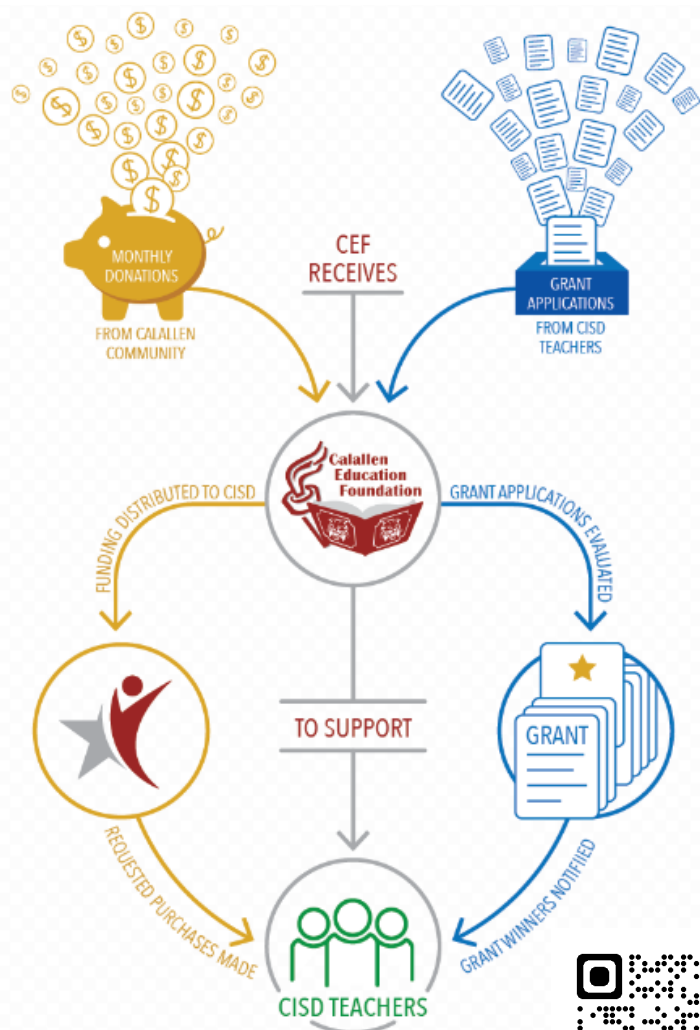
MONTHLY DONATIONS

FROM CALALLEN COMMUNITY

CEF RECEIVES

GRANT APPLICATIONS

FROM CISD TEACHERS

Calallen Education Foundation

FUNDING DISTRIBUTED TO CISD

GRANT APPLICATIONS EVALUATED

TO SUPPORT

GRANT

REQUESTED PURCHASES MADE

GRANT WINNERS NOTIFIED

CISD TEACHERS